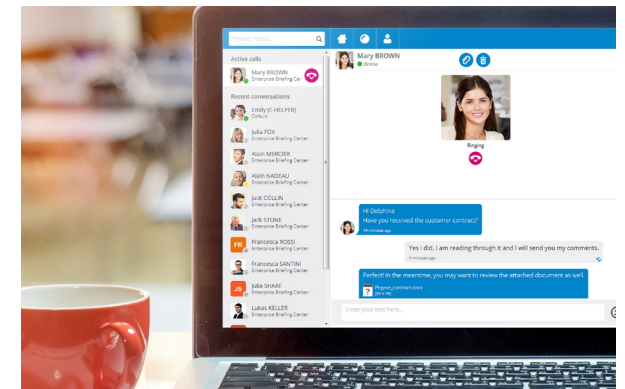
Search contacts...

Active calls

Mary BROWN
Enterprise Briefing Center

Recent conversations

Emily (IC HELPER)
Default

Julia FOX
Enterprise Briefing Center

Alain MERCIER
Enterprise Briefing Center

Alain NADEAU
Enterprise Briefing Center

Jack COLLIN
Enterprise Briefing Center

Jack STONE
Enterprise Briefing Center

FR Francesca ROSSI
Enterprise Briefing Center

Francesca SANTINI
Enterprise Briefing Center

JS Julia SHARE
Enterprise Briefing Center

Lukas KELLER
Enterprise Briefing Center

Mary BROWN
Online

Ringing

Hi Delphine
Have you received the customer contract?
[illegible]

Yes I did. I am reading through it and I will send you my comments.
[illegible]

Perfect! In the meantime, you may want to review the attached document as well
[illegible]

Enter your text here...